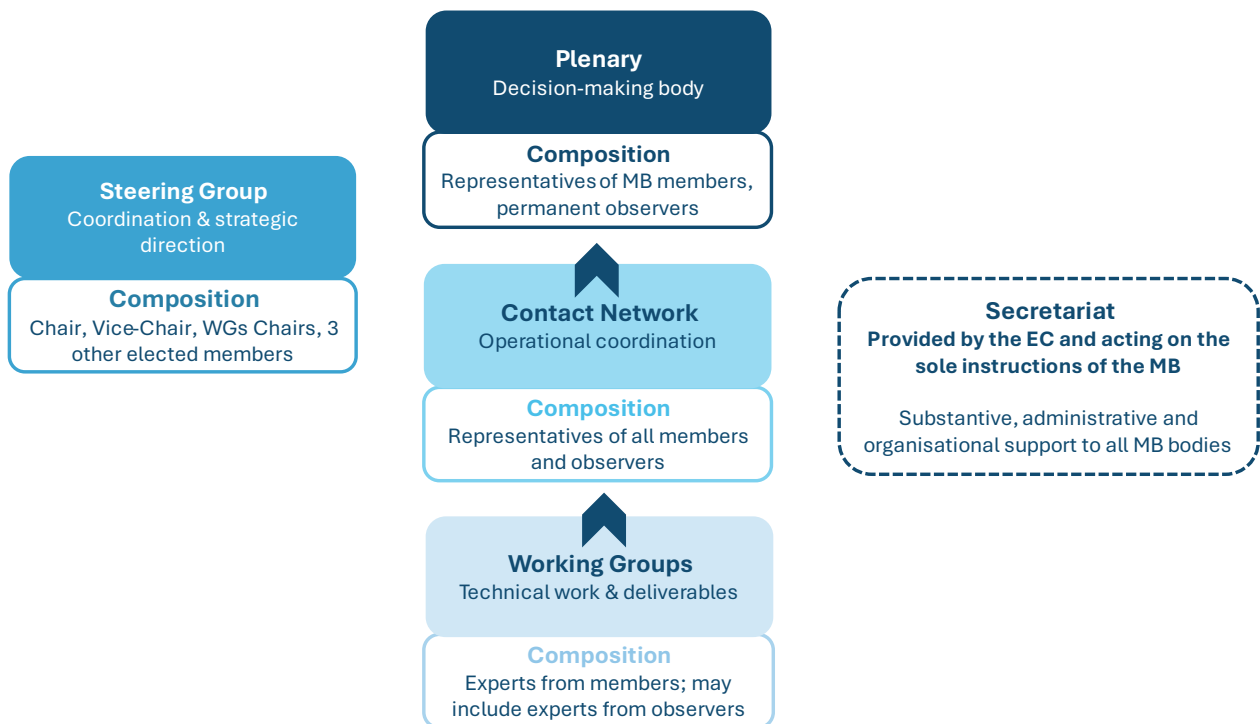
Steering Group
Coordination & strategic direction

Composition
Chair, Vice-Chair, WGs Chairs, 3 other elected members

Plenary
Decision-making body

Composition
Representatives of MB members, permanent observers

Contact Network
Operational coordination

Composition
Representatives of all members and observers

Working Groups
Technical work & deliverables

Composition
Experts from members; may include experts from observers

Secretariat
Provided by the EC and acting on the sole instructions of the MB

Substantive, administrative and organisational support to all MB bodies